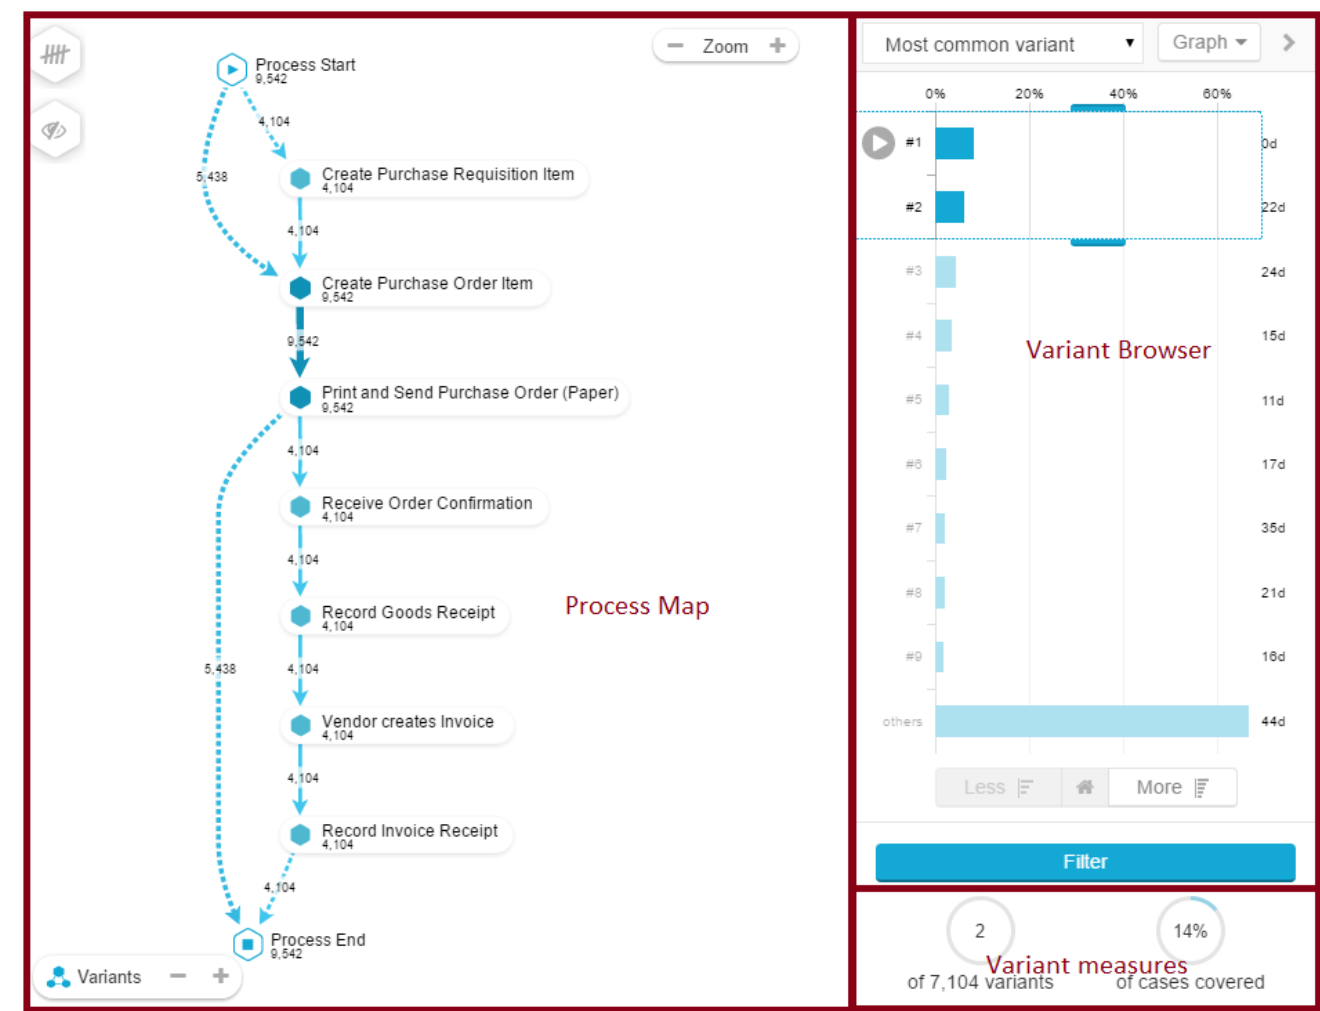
Zoom

Process Start
9,542

4,104

5,438

Create Purchase Requisition Item
4,104

4,104

Create Purchase Order Item
9,542

9,542

Print and Send Purchase Order (Paper)
9,542

4,104

Receive Order Confirmation
4,104

4,104

Record Goods Receipt
4,104

Process Map

5,438

4,104

Vendor creates Invoice
4,104

4,104

Record Invoice Receipt
4,104

4,104

Process End
9,542

Variants

Most common variant

Graph

0% 20% 40% 60%

#1 0d
#2 22d
#3 24d
#4 15d
#5 11d
#6 17d
#7 35d
#8 21d
#9 16d
others 44d

Variant Browser

Less

More

Filter

2
of 7,104 variants

14%
of cases covered

Variant measures